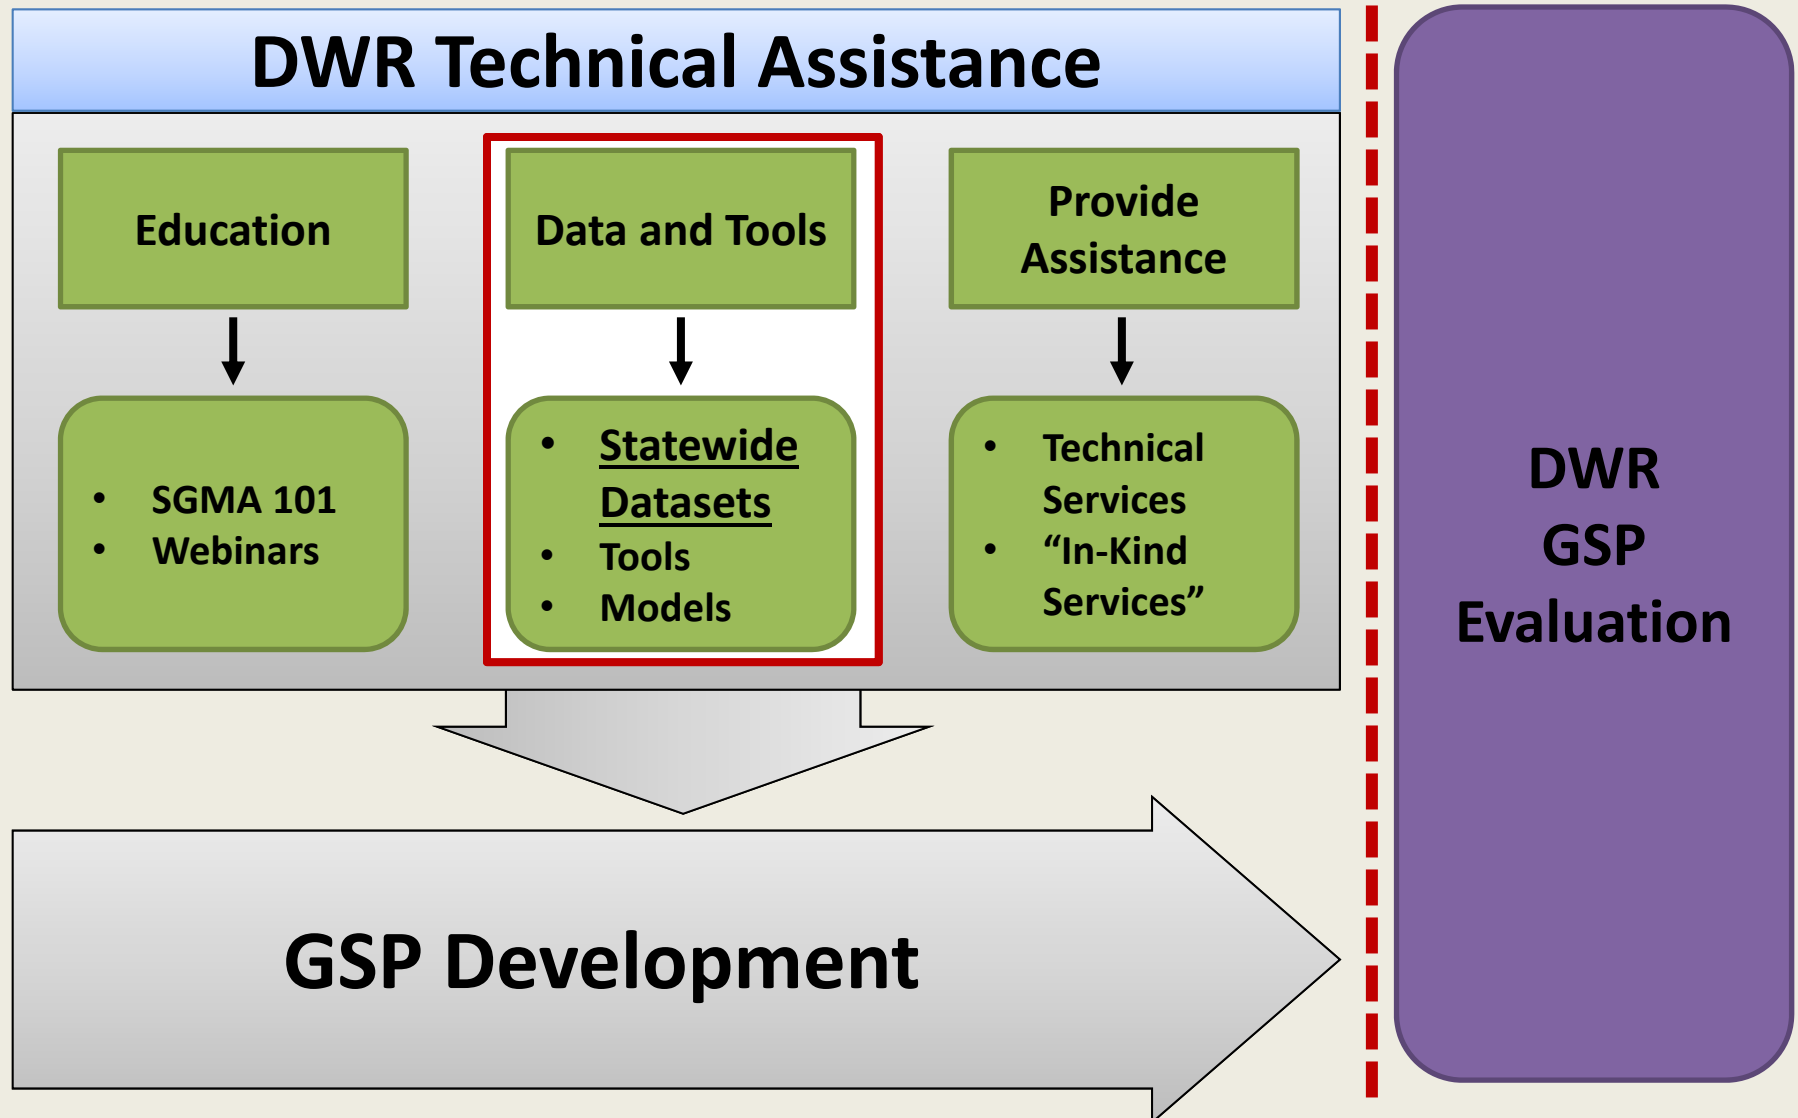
DWR Technical Assistance

Education

- SGMA 101
- Webinars

Data and Tools

- Statewide Datasets
- Tools
- Models

Provide Assistance

- Technical Services
- “In-Kind Services”

GSP Development

DWR GSP Evaluation